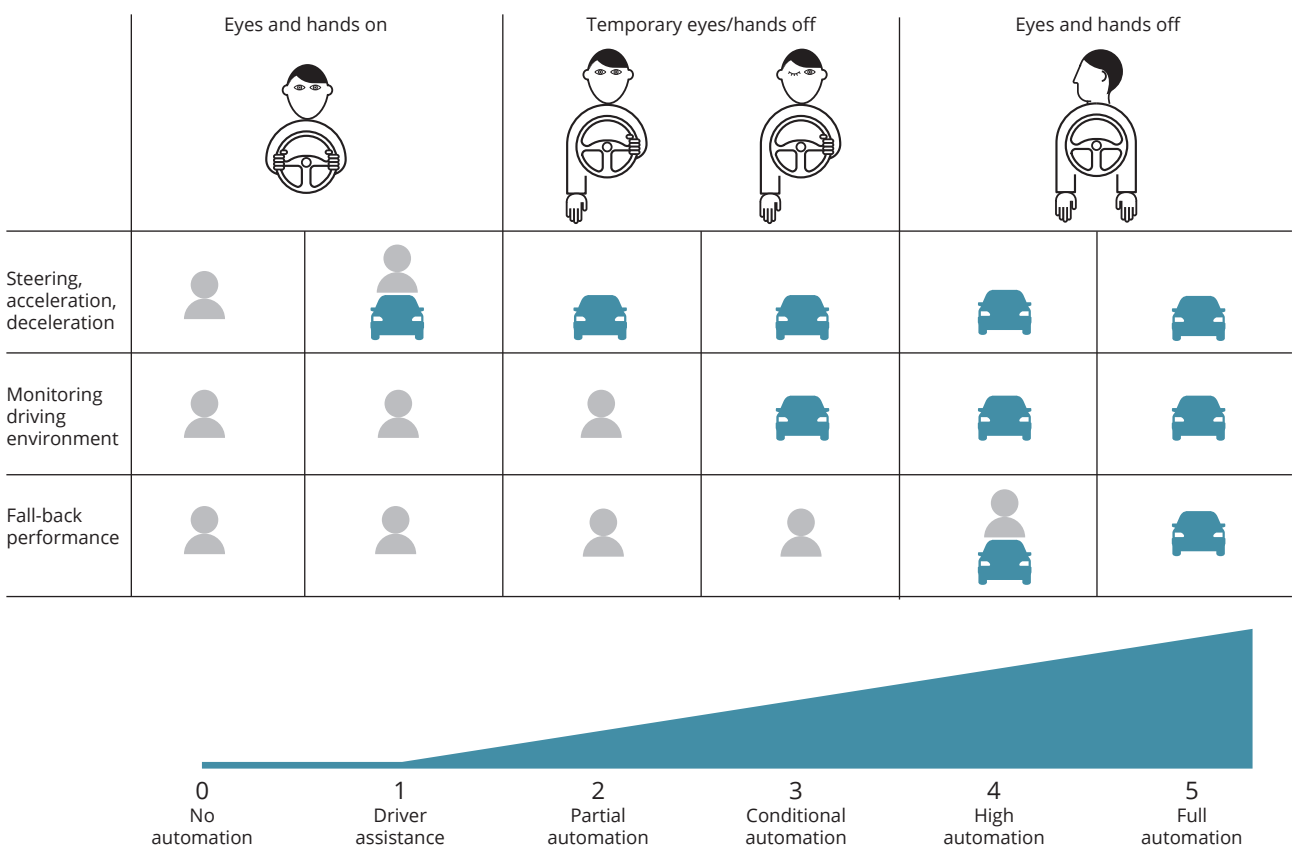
Eyes and hands on

Temporary eyes/hands off

Eyes and hands off

Steering, acceleration, deceleration

Monitoring driving environment

Fall-back performance

0
No automation

1
Driver assistance

2
Partial automation

3
Conditional automation

4
High automation

5
Full automation